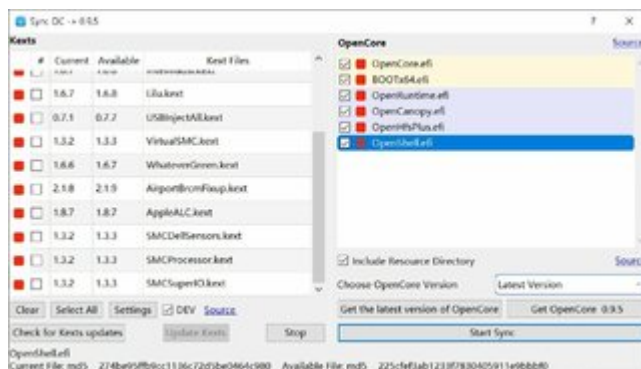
Sync OC -> 0.9.5

Kexts

| # | Current | Available | Kext Files |
|---|---|---|---|
| | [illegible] | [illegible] | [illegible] |
| | 1.6.7 | 1.6.8 | Lilu.kext |
| | 0.7.1 | 0.7.2 | USBInjectAll.kext |
| | 1.3.2 | 1.3.3 | VirtualSMC.kext |
| | 1.6.6 | 1.6.7 | WhateverGreen.kext |
| | 2.1.8 | 2.1.9 | AirportBrcmFixup.kext |
| | 1.8.7 | 1.8.7 | AppleALC.kext |
| | 1.3.2 | 1.3.3 | SMCDellSensors.kext |
| | 1.3.2 | 1.3.3 | SMCProcessor.kext |
| | 1.3.2 | 1.3.3 | SMCSuperIO.kext |

Clear Select All Settings DEV Source

Check for Kexts updates Update Kexts Stop

OpenCore Source

OpenCore.efi
BOOTx64.efi
OpenRuntime.efi
OpenCanopy.efi
OpenHfsPlus.efi
OpenShell.efi

Include Resource Directory Source

Choose OpenCore Version Latest Version

Get the latest version of OpenCore Get OpenCore 0.9.5

Start Sync

OpenShell.efi
Current File: md5 274be95ff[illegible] Available File: md5 225cfef1ab1233f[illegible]